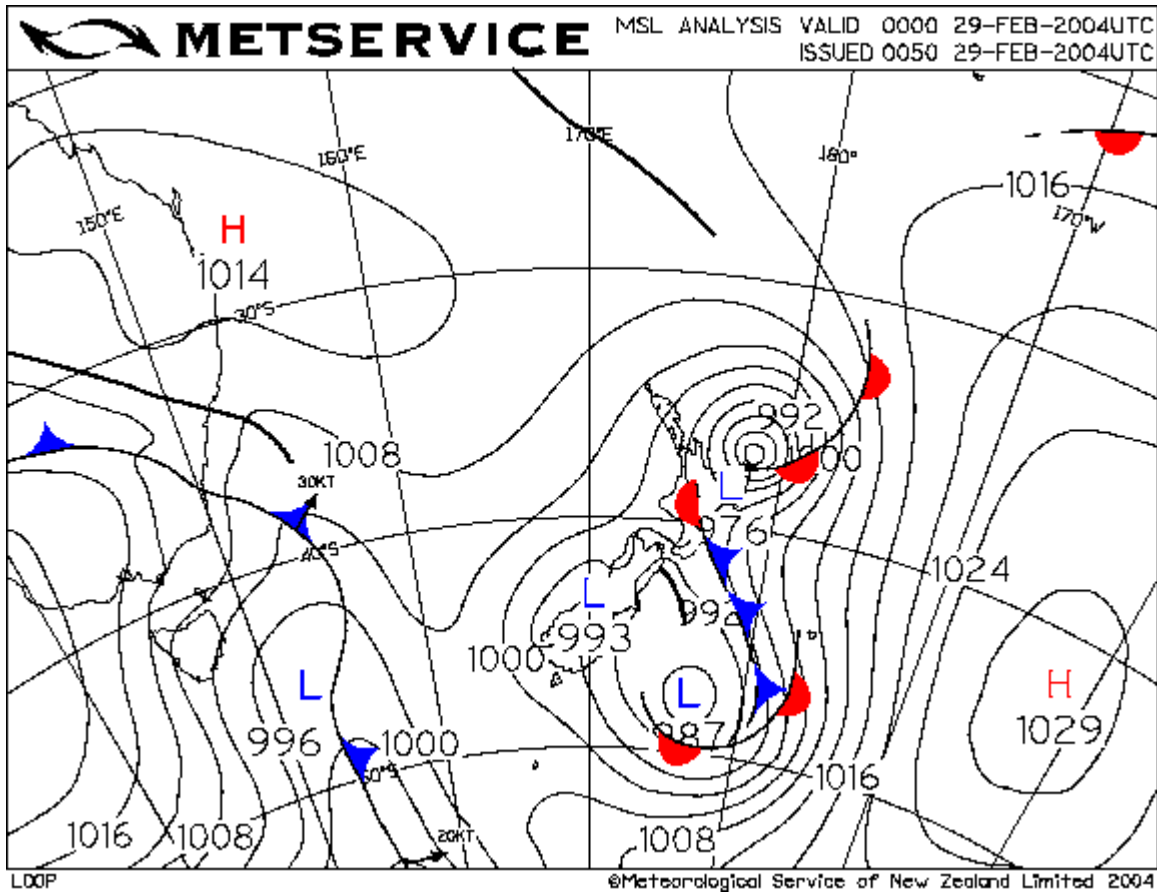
METSERVICE

MSL ANALYSIS VALID 0000 29-FEB-2004UTC
ISSUED 0050 29-FEB-2004UTC

170°E
160°E
180°
150°E
170°W
30°S
40°S
50°S

H
1014

1016

1008

30KT

992
L
1000
L
976

1024

L
993
1000
992

L
987

H
1029

L
996
1000

1016
1016
1008
1008

20KT

LOOP
©Meteorological Service of New Zealand Limited 2004